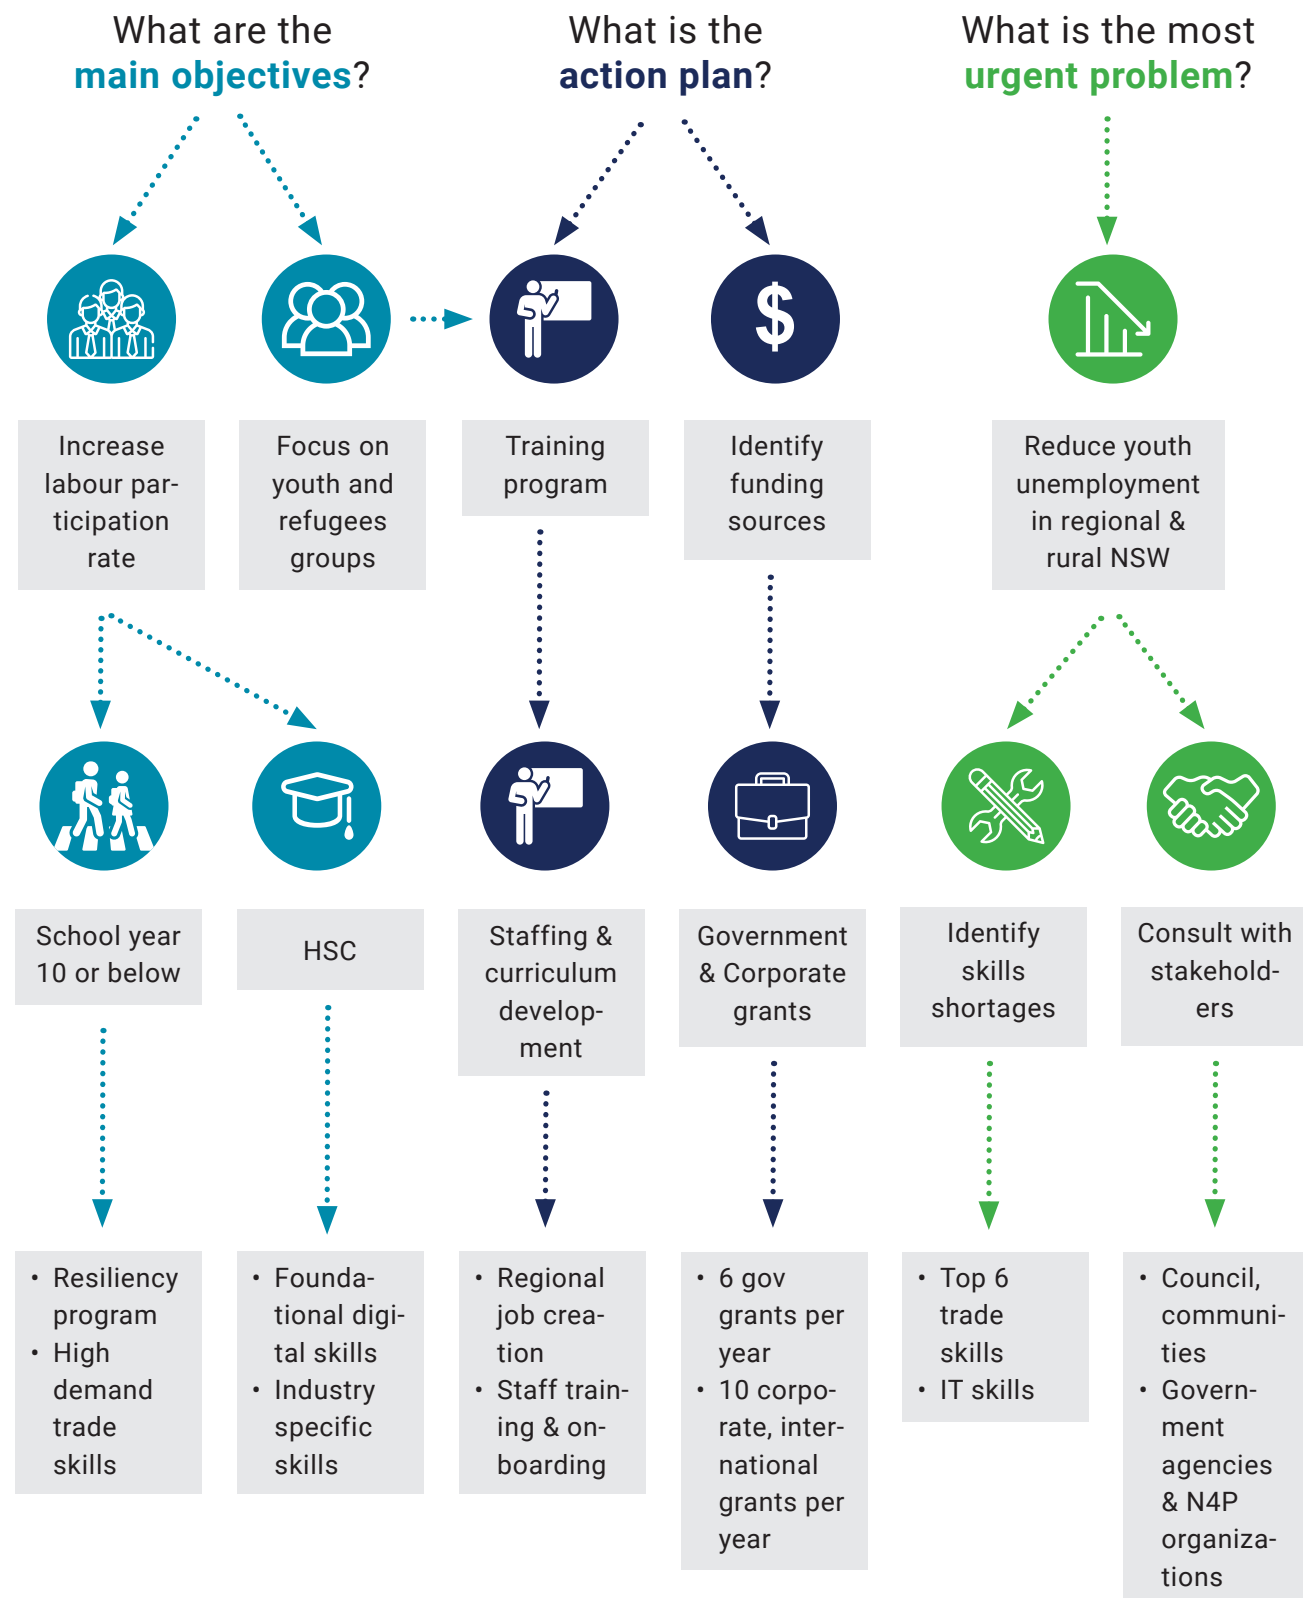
What are the **main objectives**?

What is the **action plan**?

What is the most **urgent problem**?

Increase labour participation rate

Focus on youth and refugees groups

Training program

Identify funding sources

Reduce youth unemployment in regional & rural NSW

School year 10 or below

HSC

Staffing & curriculum development

Government & Corporate grants

Identify skills shortages

Consult with stakeholders

- Resiliency program
- High demand trade skills

- Foundational digital skills
- Industry specific skills

- Regional job creation
- Staff training & onboarding

- 6 gov grants per year
- 10 corporate, international grants per year

- Top 6 trade skills
- IT skills

- Council, communities
- Government agencies & N4P organizations